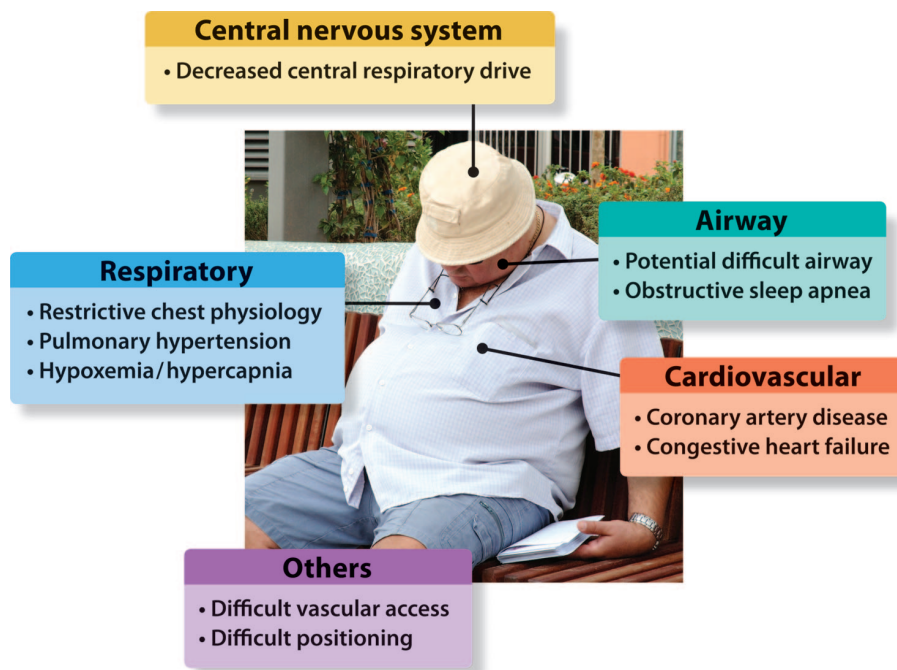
Central nervous system
• Decreased central respiratory drive

Airway
• Potential difficult airway
• Obstructive sleep apnea

Respiratory
• Restrictive chest physiology
• Pulmonary hypertension
• Hypoxemia/hypercapnia

Cardiovascular
• Coronary artery disease
• Congestive heart failure

Others
• Difficult vascular access
• Difficult positioning